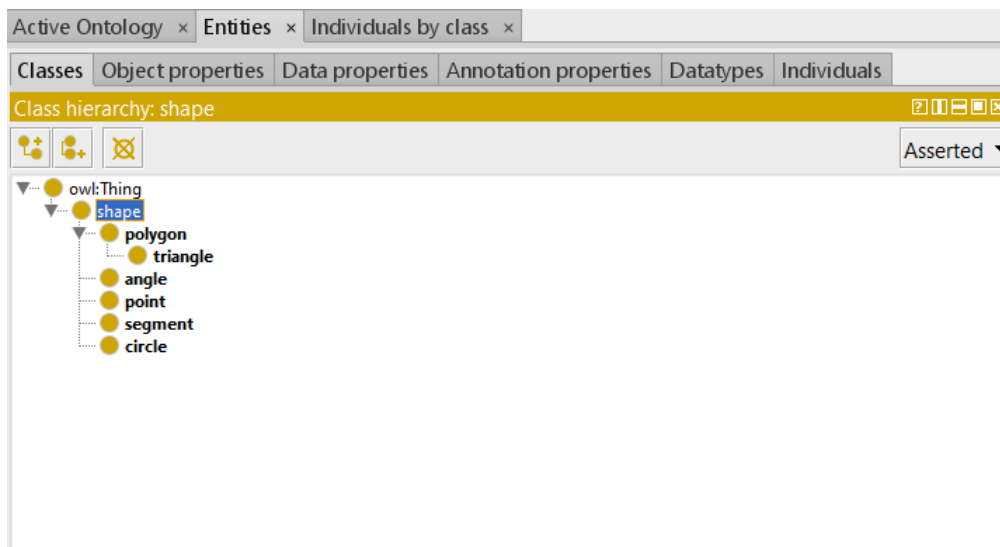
Active Ontology × Entities × Individuals by class ×

Classes Object properties Data properties Annotation properties Datatypes Individuals

Class hierarchy: shape

Asserted

owl:Thing
shape
polygon
triangle
angle
point
segment
circle